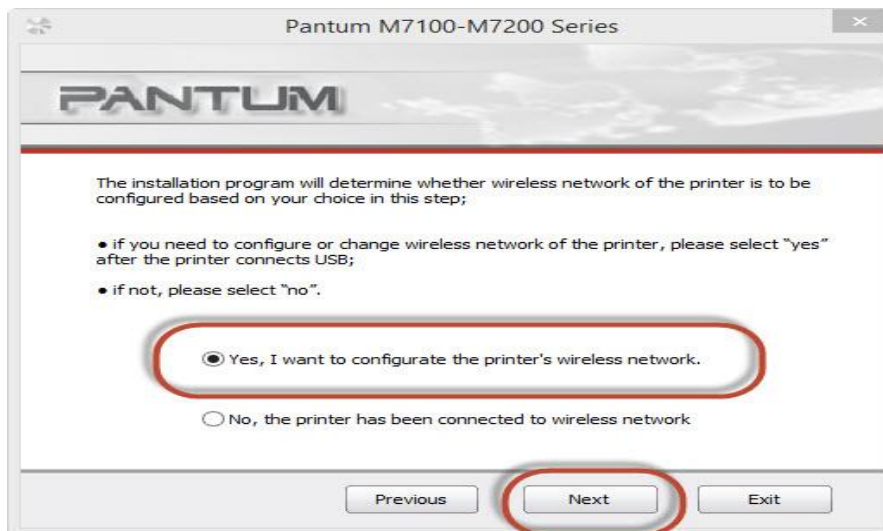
Pantum M7100-M7200 Series

PANTUM

The installation program will determine whether wireless network of the printer is to be configured based on your choice in this step;

• if you need to configure or change wireless network of the printer, please select "yes" after the printer connects USB;

• if not, please select "no".

Yes, I want to configurate the printer's wireless network.

No, the printer has been connected to wireless network

Previous

Next

Exit